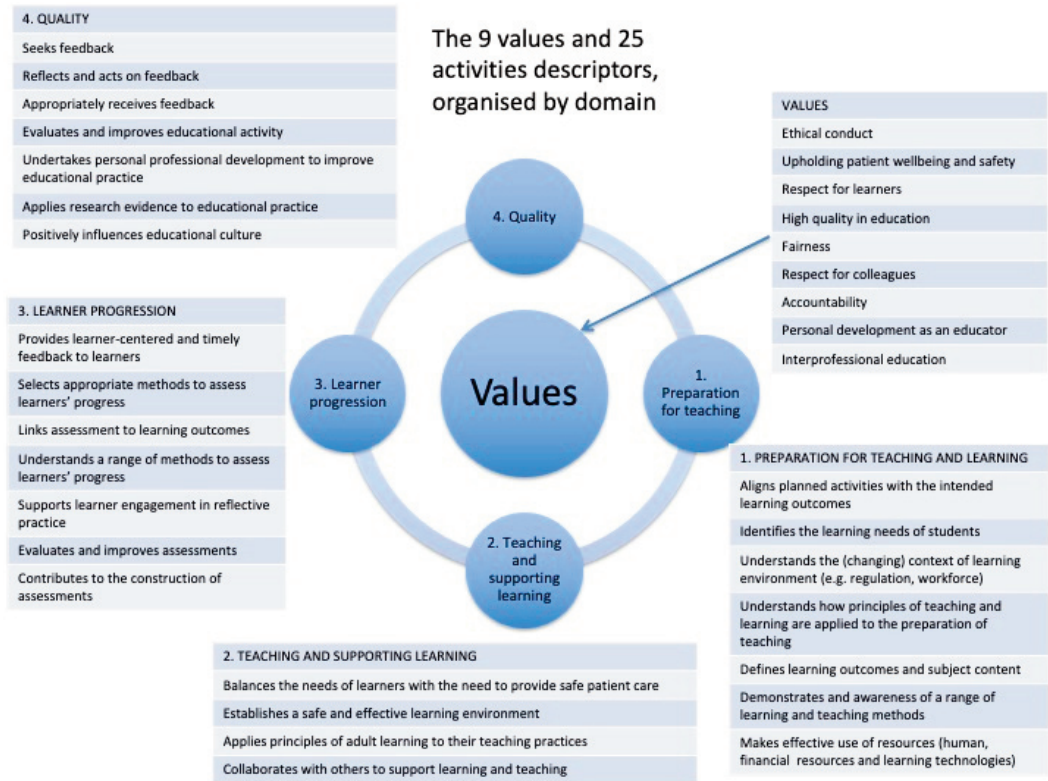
The 9 values and 25 activities descriptors, organised by domain

| 4. QUALITY |
|---|
| Seeks feedback |
| Reflects and acts on feedback |
| Appropriately receives feedback |
| Evaluates and improves educational activity |
| Undertakes personal professional development to improve educational practice |
| Applies research evidence to educational practice |
| Positively influences educational culture |

| VALUES |
|---|
| Ethical conduct |
| Upholding patient wellbeing and safety |
| Respect for learners |
| High quality in education |
| Fairness |
| Respect for colleagues |
| Accountability |
| Personal development as an educator |
| Interprofessional education |

4. Quality

Values

3. Learner progression

1. Preparation for teaching

2. Teaching and supporting learning

| 3. LEARNER PROGRESSION |
|---|
| Provides learner-centered and timely feedback to learners |
| Selects appropriate methods to assess learners' progress |
| Links assessment to learning outcomes |
| Understands a range of methods to assess learners' progress |
| Supports learner engagement in reflective practice |
| Evaluates and improves assessments |
| Contributes to the construction of assessments |

| 1. PREPARATION FOR TEACHING AND LEARNING |
|---|
| Aligns planned activities with the intended learning outcomes |
| Identifies the learning needs of students |
| Understands the (changing) context of learning environment (e.g. regulation, workforce) |
| Understands how principles of teaching and learning are applied to the preparation of teaching |
| Defines learning outcomes and subject content |
| Demonstrates and awareness of a range of learning and teaching methods |
| Makes effective use of resources (human, financial resources and learning technologies) |

| 2. TEACHING AND SUPPORTING LEARNING |
|---|
| Balances the needs of learners with the need to provide safe patient care |
| Establishes a safe and effective learning environment |
| Applies principles of adult learning to their teaching practices |
| Collaborates with others to support learning and teaching |